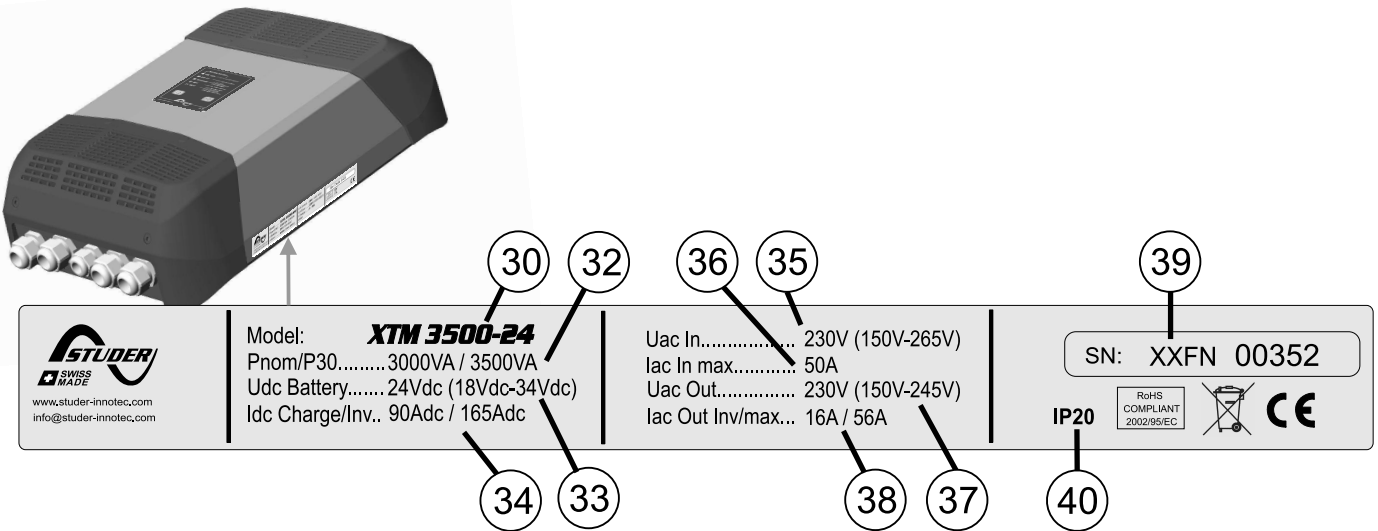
30 32 36 35 39

STUDER
SWISS MADE
www.studer-innotec.com
info@studer-innotec.com

Model: XTM 3500-24
Pnom/P30.........3000VA / 3500VA
Udc Battery.......24Vdc (18Vdc-34Vdc)
Idc Charge/Inv.. 90Adc / 165Adc

Uac In.................. 230V (150V-265V)
Iac In max........... 50A
Uac Out............... 230V (150V-245V)
Iac Out Inv/max... 16A / 56A

SN: XXFN 00352
RoHS COMPLIANT 2002/95/EC
CE
IP20

34 33 38 37 40